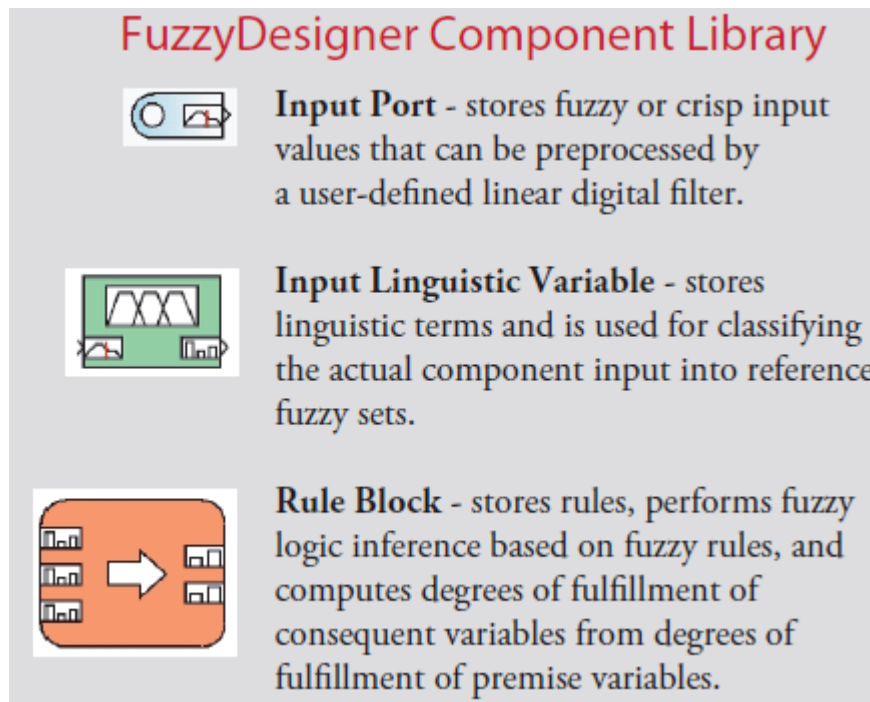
FuzzyDesigner Component Library

**Input Port** - stores fuzzy or crisp input values that can be preprocessed by a user-defined linear digital filter.

**Input Linguistic Variable** - stores linguistic terms and is used for classifying the actual component input into reference fuzzy sets.

**Rule Block** - stores rules, performs fuzzy logic inference based on fuzzy rules, and computes degrees of fulfillment of consequent variables from degrees of fulfillment of premise variables.